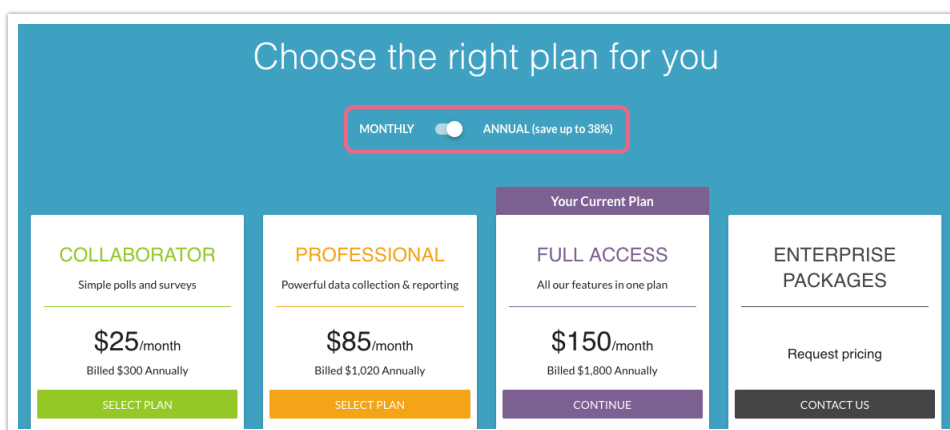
Choose the right plan for you

MONTHLY ANNUAL (save up to 38%)

COLLABORATOR
Simple polls and surveys
$25/month
Billed $300 Annually
SELECT PLAN

PROFESSIONAL
Powerful data collection & reporting
$85/month
Billed $1,020 Annually
SELECT PLAN

Your Current Plan
FULL ACCESS
All our features in one plan
$150/month
Billed $1,800 Annually
CONTINUE

ENTERPRISE PACKAGES
Request pricing
CONTACT US